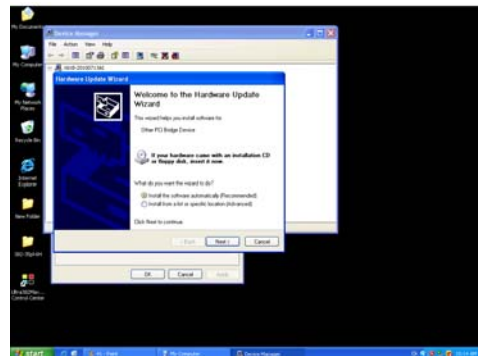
My Documents

My Computer

My Network Places

Recycle Bin

Internet Explorer

New Folder

ISO Digivirt

UltraISOMac Control Center

Device Manager

File Action View Help

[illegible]

Hardware Update Wizard

Welcome to the Hardware Update Wizard

This wizard helps you install software for:

Other PCI Bridge Device

If your hardware came with an installation CD or floppy disk, insert it now.

What do you want the wizard to do?

Install the software automatically (Recommended)

Install from a list or specific location (Advanced)

Click Next to continue.

< Back Next > Cancel

OK Cancel Apply

start

My Computer

Device Manager

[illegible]